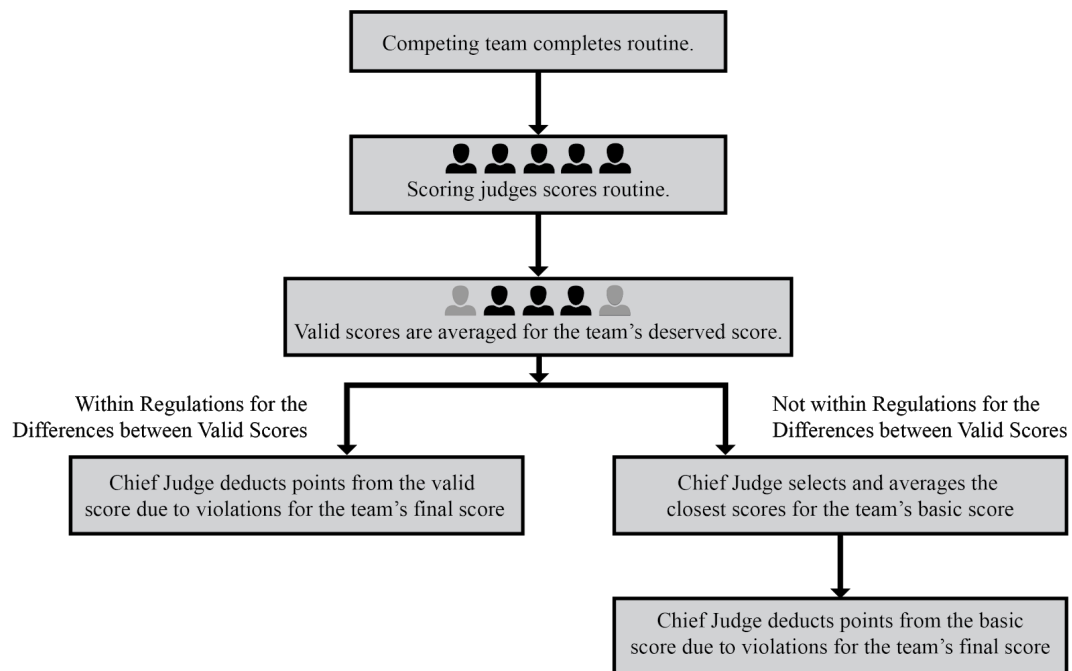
Competing team completes routine.

Scoring judges scores routine.

Valid scores are averaged for the team's deserved score.

Within Regulations for the Differences between Valid Scores

Not within Regulations for the Differences between Valid Scores

Chief Judge deducts points from the valid score due to violations for the team's final score

Chief Judge selects and averages the closest scores for the team's basic score

Chief Judge deducts points from the basic score due to violations for the team's final score